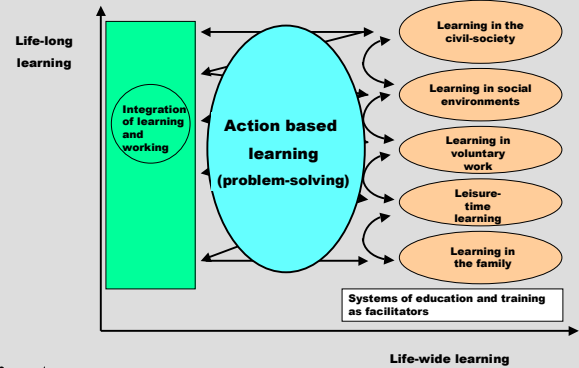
Life-long learning

Integration of learning and working

Action based learning (problem-solving)

Learning in the civil-society

Learning in social environments

Learning in voluntary work

Leisure-time learning

Learning in the family

Systems of education and training as facilitators

Life-wide learning